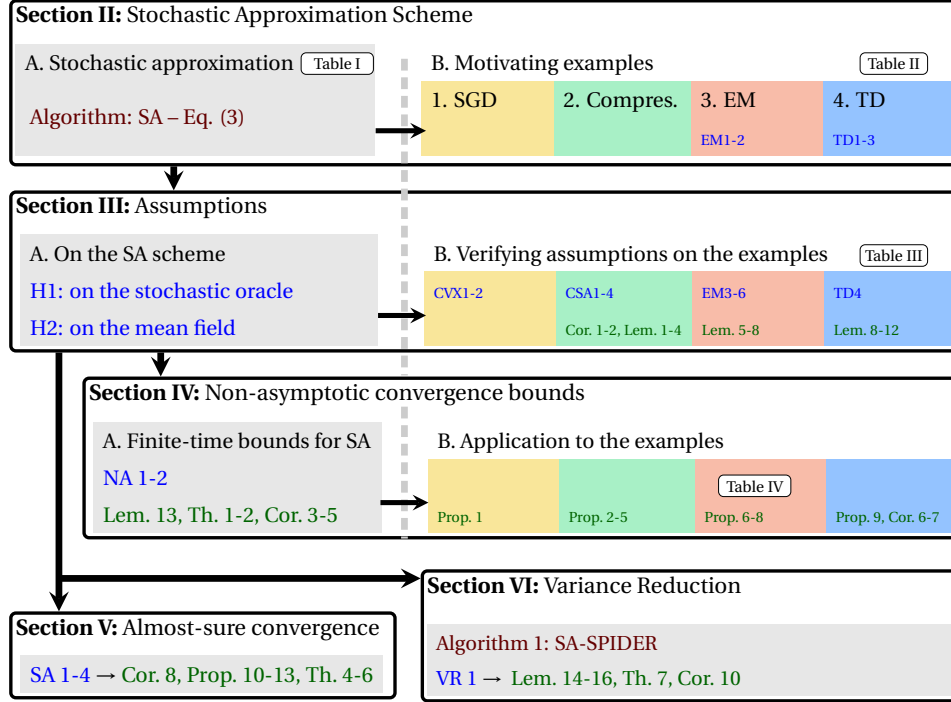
**Section II:** Stochastic Approximation Scheme

A. Stochastic approximation Table I

Algorithm: SA – Eq. (3)

B. Motivating examples Table II

1. SGD

2. Compres.

3. EM
EM1-2

4. TD
TD1-3

**Section III:** Assumptions

A. On the SA scheme

H1: on the stochastic oracle

H2: on the mean field

B. Verifying assumptions on the examples Table III

CVX1-2

CSA1-4
Cor. 1-2, Lem. 1-4

EM3-6
Lem. 5-8

TD4
Lem. 8-12

**Section IV:** Non-asymptotic convergence bounds

A. Finite-time bounds for SA

NA 1-2

Lem. 13, Th. 1-2, Cor. 3-5

B. Application to the examples

Prop. 1

Prop. 2-5

Table IV
Prop. 6-8

Prop. 9, Cor. 6-7

**Section VI:** Variance Reduction

Algorithm 1: SA-SPIDER

VR 1 → Lem. 14-16, Th. 7, Cor. 10

**Section V:** Almost-sure convergence

SA 1-4 → Cor. 8, Prop. 10-13, Th. 4-6